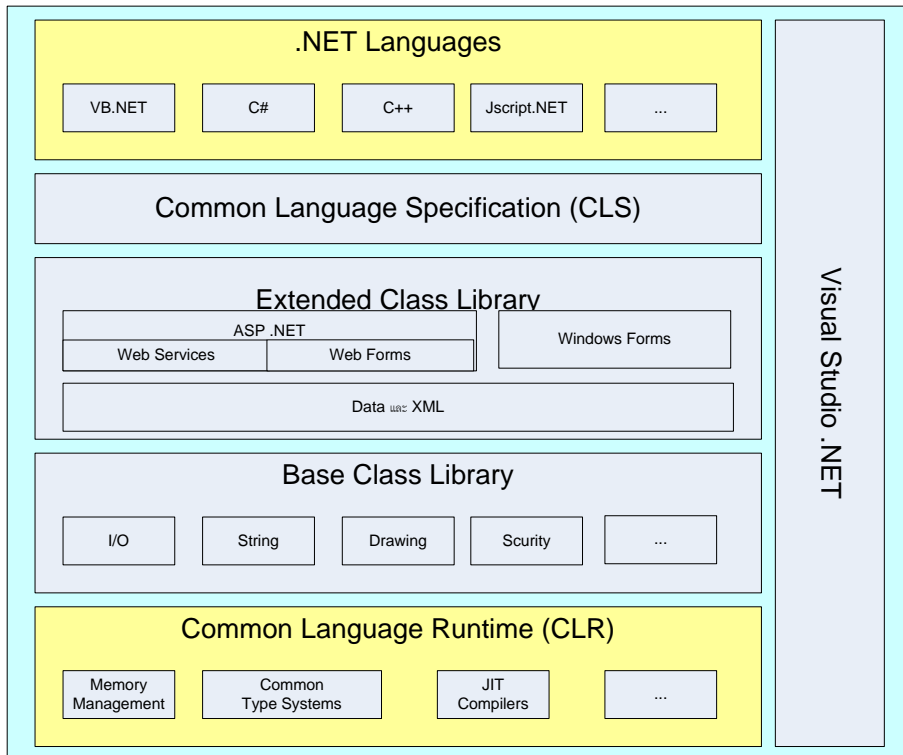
.NET Languages

VB.NET

C#

C++

Jscript.NET

...

Common Language Specification (CLS)

Extended Class Library

ASP .NET

Web Services

Web Forms

Windows Forms

Data และ XML

Base Class Library

I/O

String

Drawing

Scurity

...

Common Language Runtime (CLR)

Memory Management

Common Type Systems

JIT Compilers

...

Visual Studio .NET